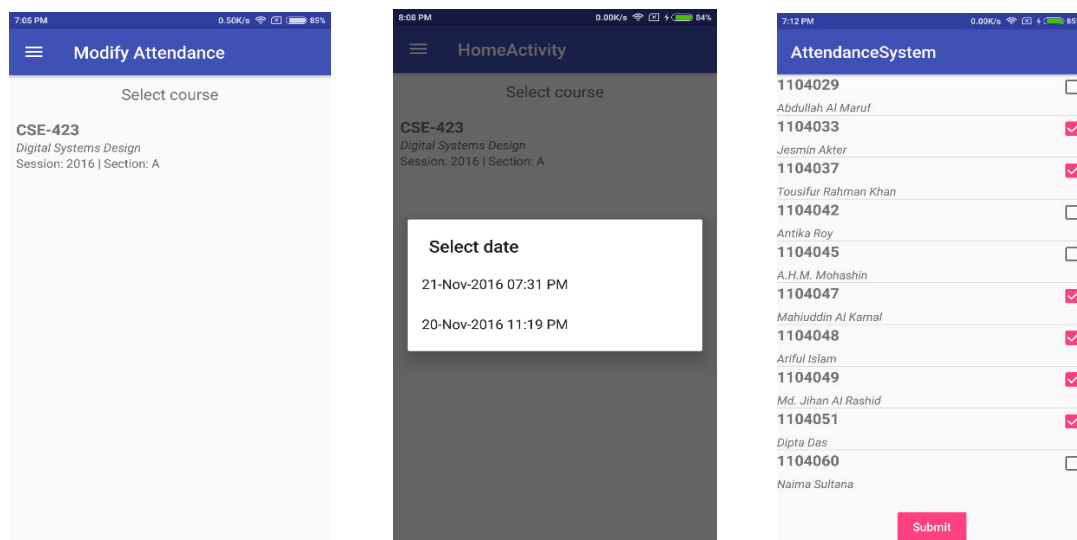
7:05 PM 0.50K/s 85%

Modify Attendance

Select course

CSE-423
Digital Systems Design
Session: 2016 | Section: A

8:08 PM 0.00K/s 84%

HomeActivity

Select course

CSE-423
Digital Systems Design
Session: 2016 | Section: A

Select date

21-Nov-2016 07:31 PM

20-Nov-2016 11:19 PM

7:12 PM 0.00K/s 85

AttendanceSystem

1104029
Abdullah Al Maruf
1104033
Jesmin Akter
1104037
Tousifur Rahman Khan
1104042
Antika Roy
1104045
A.H.M. Mohashin
1104047
Mahiuddin Al Kamal
1104048
Ariful Islam
1104049
Md. Jihan Al Rashid
1104051
Dipta Das
1104060
Naima Sultana

Submit